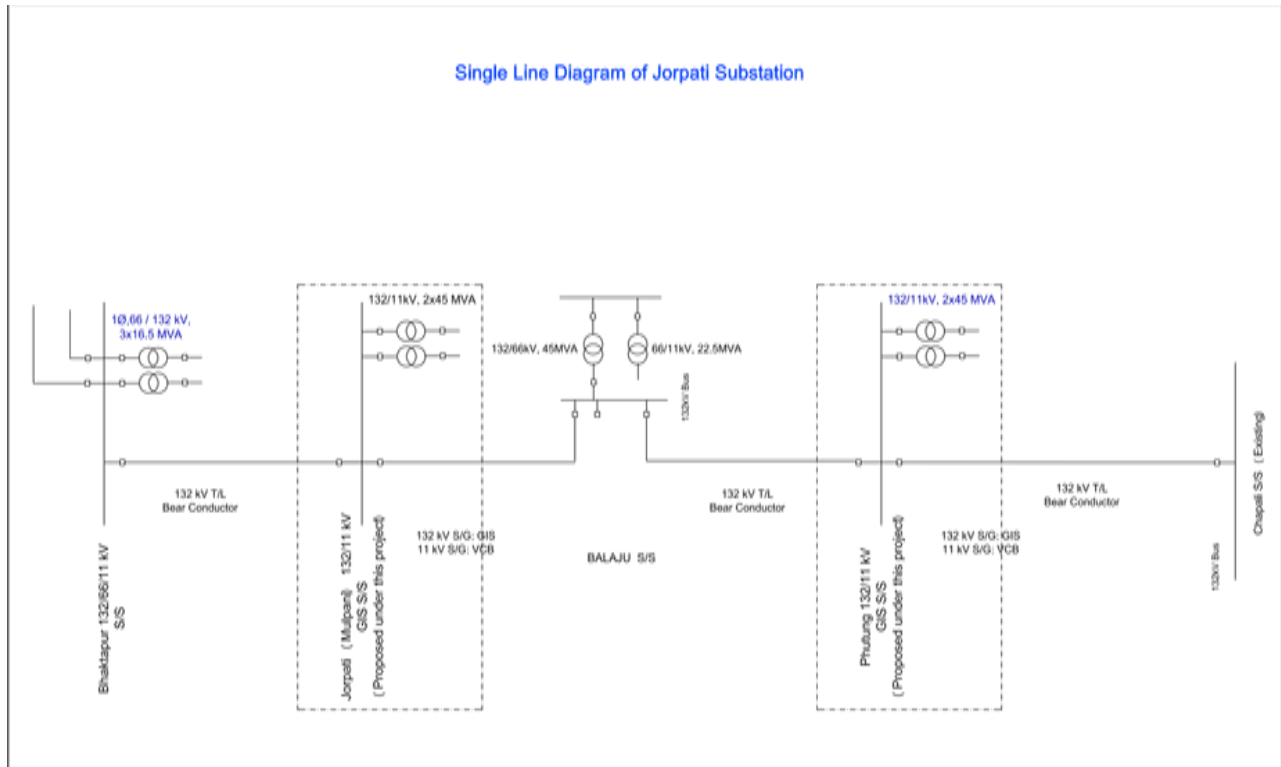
Single Line Diagram of Jorpati Substation

1Ø,66 / 132 kV, 3x16.5 MVA

132/11kV, 2x45 MVA

132/66kV, 45MVA

66/11kV, 22.5MVA

132kV Bus

132/11kV, 2x45 MVA

132 kV T/L
Bear Conductor

132 kV T/L
Bear Conductor

132 kV T/L
Bear Conductor

132 kV S/G: GIS
11 kV S/G: VCB

132 kV S/G: GIS
11 kV S/G: VCB

BALAJU S/S

Bhaktapur 132/66/11 kV S/S

Jorpati (Mulpani) 132/11 kV GIS S/S (Proposed under this project)

Phutung 132/11 kV GIS S/S (Proposed under this project)

132kV Bus

Chapali S/S (Existing)